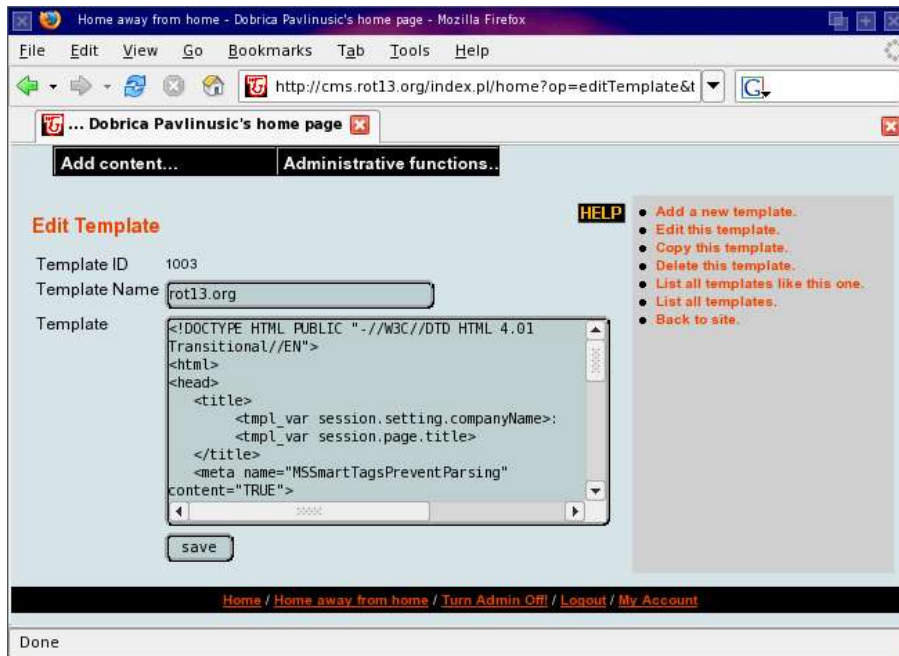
Home away from home - Dobrica Pavlinusic's home page - Mozilla Firefox

File Edit View Go Bookmarks Tab Tools Help

http://cms.rot13.org/index.pl/home?op=editTemplate&t

... Dobrica Pavlinusic's home page

Add content... Administrative functions..

Edit Template

HELP

- Add a new template.
- Edit this template.
- Copy this template.
- Delete this template.
- List all templates like this one.
- List all templates.
- Back to site.

Template ID 1003

Template Name rot13.org

Template
<!DOCTYPE HTML PUBLIC "-//W3C//DTD HTML 4.01 Transitional//EN">
<html>
<head>
<title>
<tmpl_var session.setting.companyName>:
<tmpl_var session.page.title>
</title>
<meta name="MSSmartTagsPreventParsing" content="TRUE">

save

Home / Home away from home / Turn Admin Off! / Logout / My Account

Done